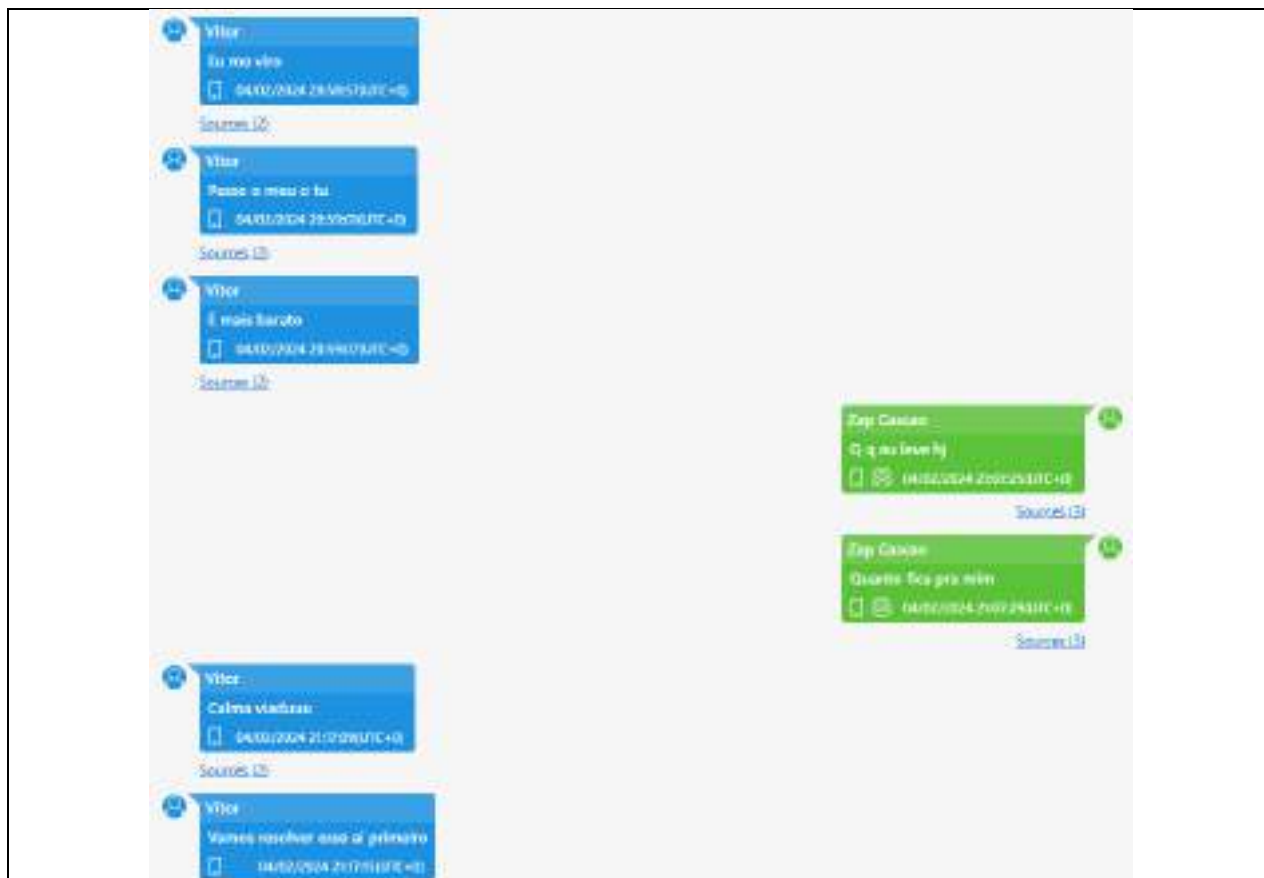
Vitor
Eu nao viro
04/02/2024 20:58:57(UTC+0)
Sources (2)

Vitor
Passo o meu o tu
04/02/2024 20:59:09(UTC+0)
Sources (2)

Vitor
É mais barato
04/02/2024 20:59:17(UTC+0)
Sources (2)

Zap Cascao
Q q eu levo hj
04/02/2024 21:02:25(UTC+0)
Sources (3)

Zap Cascao
Quanto fica pra mim
04/02/2024 21:07:29(UTC+0)
Sources (3)

Vitor
Calma viadusu
04/02/2024 21:17:09(UTC+0)
Sources (2)

Vitor
Vamos resolver esse ai primeiro
04/02/2024 21:17:15(UTC+0)